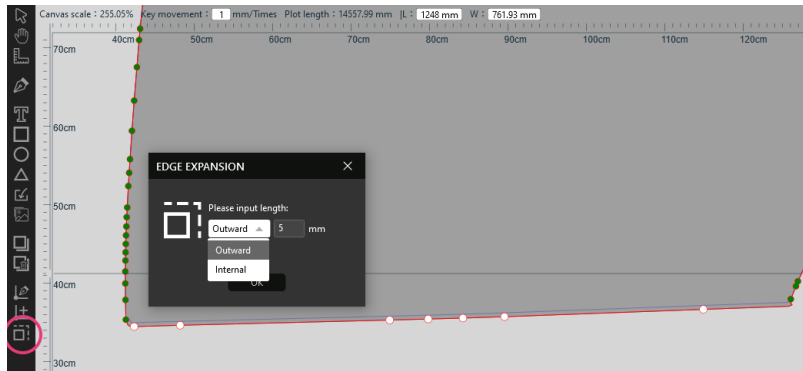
Canvas scale : 255.05% Key movement : 1 mm/Times Plot length : 14557.99 mm |L : 1248 mm W : 761.93 mm

40cm 50cm 60cm 70cm 80cm 90cm 100cm 110cm 120cm

70cm
60cm
50cm
40cm
30cm

EDGE EXPANSION ✕

Please input length:

Outward 5 mm

Outward
Internal

OK